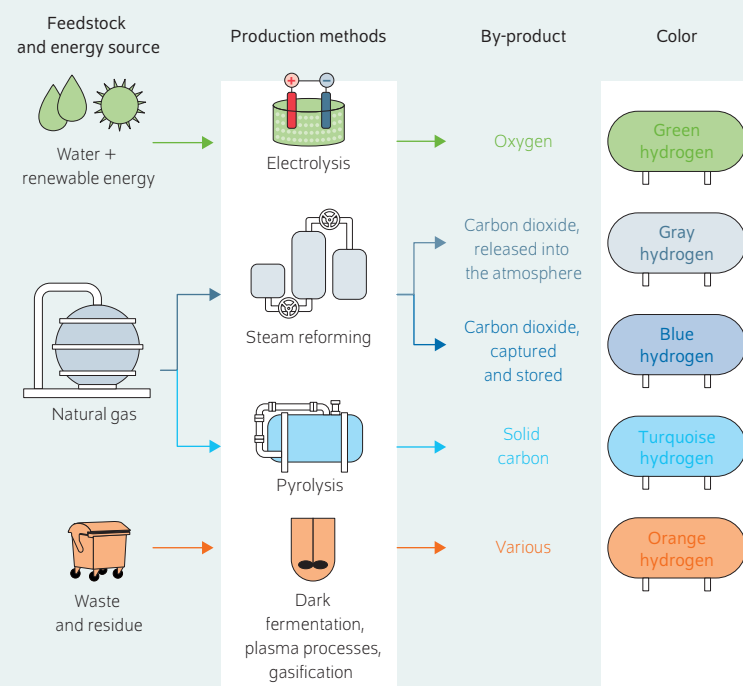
| Feedstock and energy source | Production methods | By-product | Color |
|---|---|---|---|
| Water + renewable energy | Electrolysis | Oxygen | Green hydrogen |
| Natural gas | Steam reforming | Carbon dioxide, released into the atmosphere | Gray hydrogen |
| Natural gas | Steam reforming | Carbon dioxide, captured and stored | Blue hydrogen |
| Natural gas | Pyrolysis | Solid carbon | Turquoise hydrogen |
| Waste and residue | Dark fermentation, plasma processes, gasification | Various | Orange hydrogen |